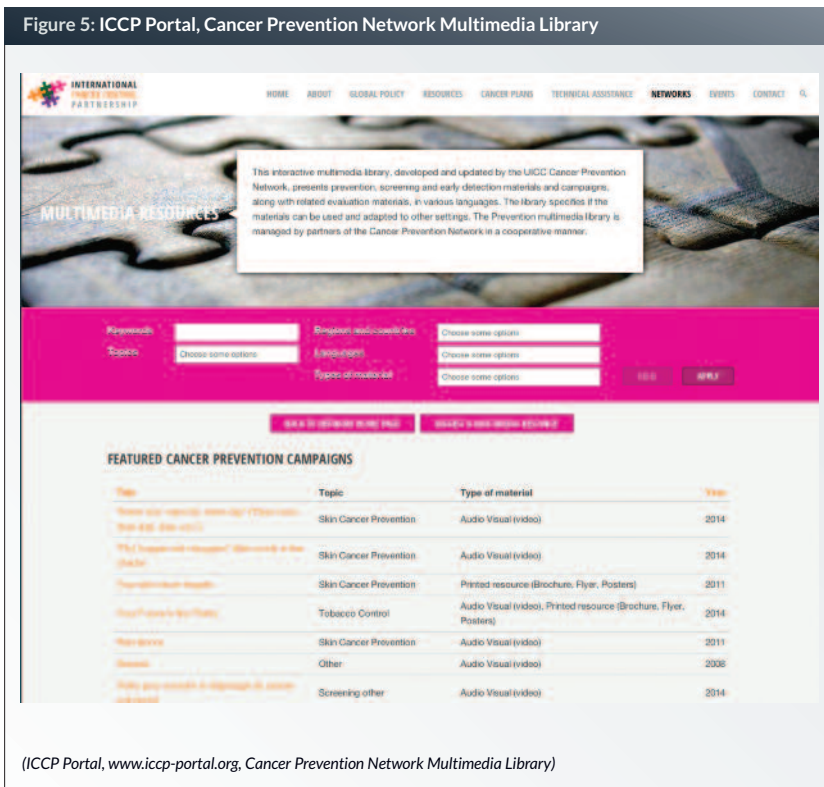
Figure 5: ICCP Portal, Cancer Prevention Network Multimedia Library

INTERNATIONAL CANCER CONTROL PARTNERSHIP

HOME ABOUT GLOBAL POLICY RESOURCES CANCER PLANS TECHNICAL ASSISTANCE NETWORKS EVENTS CONTACT

MULTIMEDIA RESOURCES

This interactive multimedia library, developed and updated by the UICC Cancer Prevention Network, presents prevention, screening and early detection materials and campaigns, along with related evaluation materials, in various languages. The library specifies if the materials can be used and adapted to other settings. The Prevention multimedia library is managed by partners of the Cancer Prevention Network in a cooperative manner.

Keywords
Topics Choose some options
Region and countries Choose some options
Languages Choose some options
Types of material Choose some options
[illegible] APPLY

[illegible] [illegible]

FEATURED CANCER PREVENTION CAMPAIGNS

| Title | Topic | Type of material | Year |
|---|---|---|---|
| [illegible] | Skin Cancer Prevention | Audio Visual (video) | 2014 |
| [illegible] | Skin Cancer Prevention | Audio Visual (video) | 2014 |
| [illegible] | Skin Cancer Prevention | Printed resource (Brochure, Flyer, Posters) | 2011 |
| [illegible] | Tobacco Control | Audio Visual (video), Printed resource (Brochure, Flyer, Posters) | 2014 |
| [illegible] | Skin Cancer Prevention | Audio Visual (video) | 2011 |
| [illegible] | Other | Audio Visual (video) | 2008 |
| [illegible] | Screening other | Audio Visual (video) | 2014 |

(ICCP Portal, www.iccp-portal.org, Cancer Prevention Network Multimedia Library)